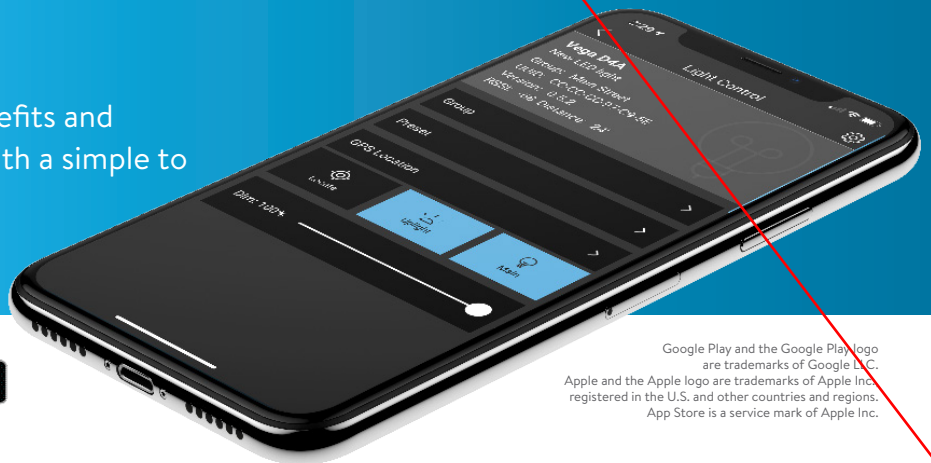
efits and
th a simple to

Light Control

Vega D4A
New LED light
Group: Main Street
UUID: C7:CC:0D:F7:C4:5E
Version: 0.5.2
RSSI: -61 Distance: 2.4'

Group

Preset

GPS Location

Locate

Uplight

Main

Dim: 100%

Google Play and the Google Play logo are trademarks of Google LLC.
Apple and the Apple logo are trademarks of Apple Inc. registered in the U.S. and other countries and regions. App Store is a service mark of Apple Inc.